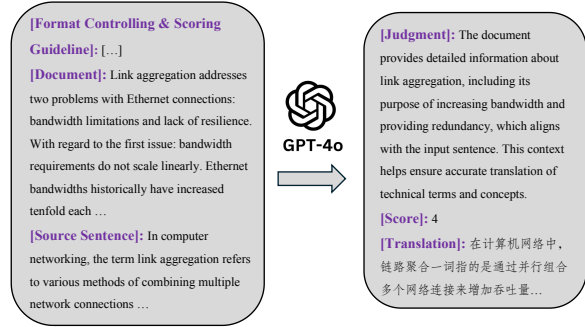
[Format Controlling & Scoring Guideline]: […]

[Document]: Link aggregation addresses two problems with Ethernet connections: bandwidth limitations and lack of resilience. With regard to the first issue: bandwidth requirements do not scale linearly. Ethernet bandwidths historically have increased tenfold each …

[Source Sentence]: In computer networking, the term link aggregation refers to various methods of combining multiple network connections …

GPT-4o

[Judgment]: The document provides detailed information about link aggregation, including its purpose of increasing bandwidth and providing redundancy, which aligns with the input sentence. This context helps ensure accurate translation of technical terms and concepts.

[Score]: 4

[Translation]: 在计算机网络中，链路聚合一词指的是通过并行组合多个网络连接来增加吞吐量…